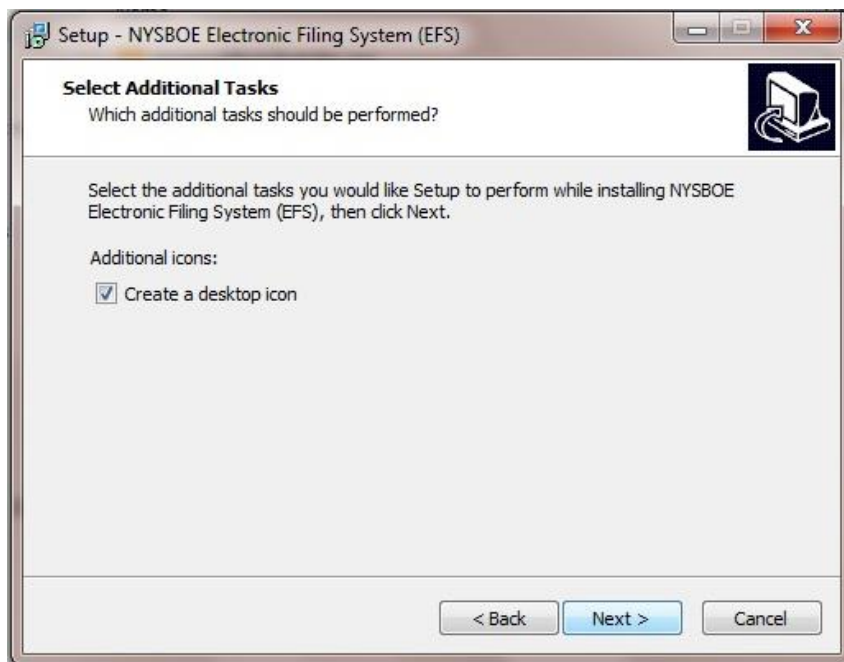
Setup - NYSBOE Electronic Filing System (EFS)

Select Additional Tasks
Which additional tasks should be performed?

Select the additional tasks you would like Setup to perform while installing NYSBOE Electronic Filing System (EFS), then click Next.

Additional icons:

Create a desktop icon

< Back
Next >
Cancel